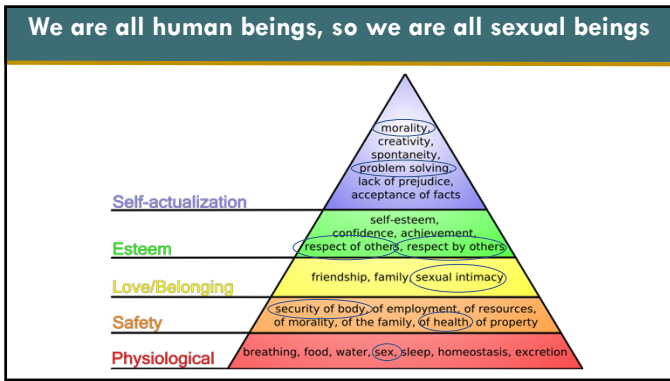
We are all human beings, so we are all sexual beings

Self-actualization

morality, creativity, spontaneity, problem solving, lack of prejudice, acceptance of facts

Esteem

self-esteem, confidence, achievement, respect of others, respect by others

Love/Belonging

friendship, family, sexual intimacy

Safety

security of body, of employment, of resources, of morality, of the family, of health, of property

Physiological

breathing, food, water, sex, sleep, homeostasis, excretion